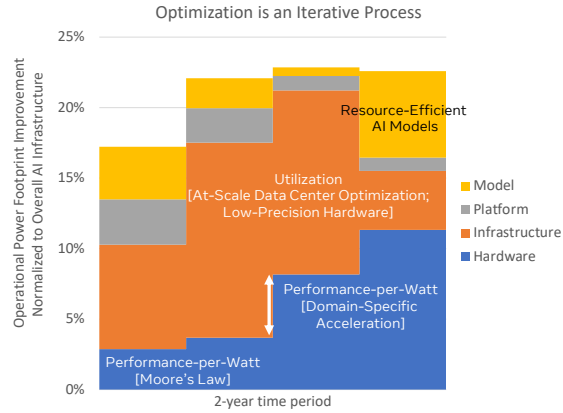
Optimization is an Iterative Process

Operational Power Footprint Improvement Normalized to Overall AI Infrastructure

25%
20%
15%
10%
5%
0%

Resource-Efficient AI Models

Utilization [At-Scale Data Center Optimization; Low-Precision Hardware]

Performance-per-Watt [Domain-Specific Acceleration]

Performance-per-Watt [Moore's Law]

Model
Platform
Infrastructure
Hardware

2-year time period